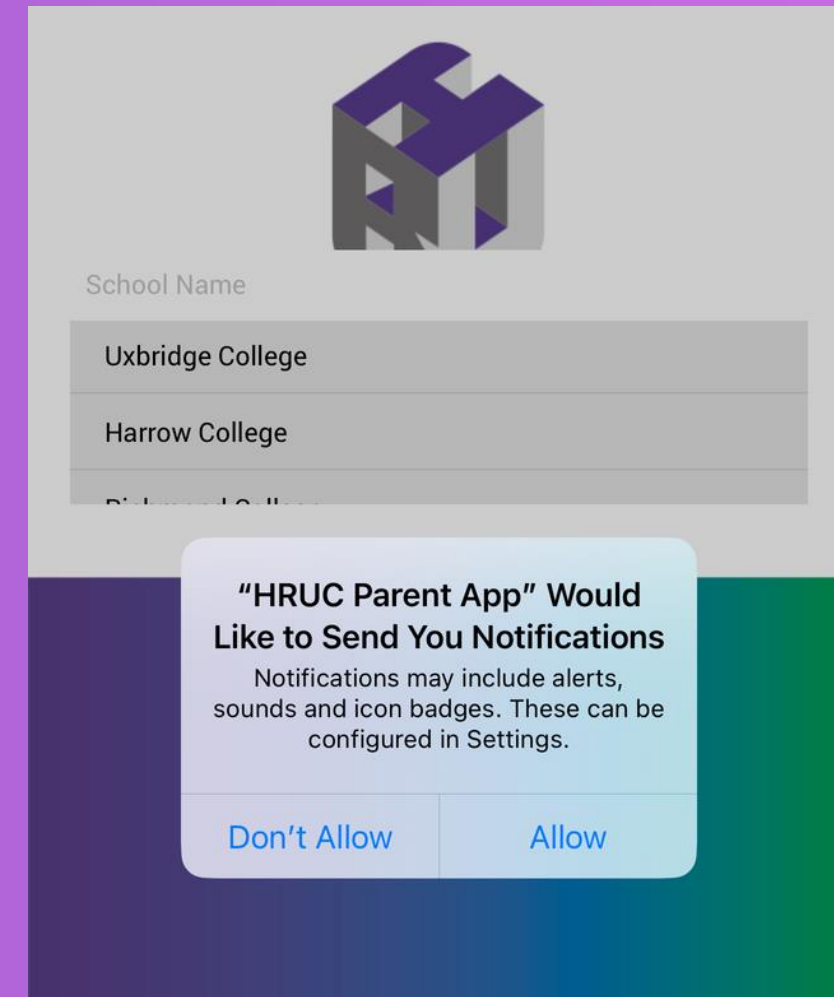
School Name

Uxbridge College

Harrow College

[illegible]

"HRUC Parent App" Would Like to Send You Notifications

Notifications may include alerts, sounds and icon badges. These can be configured in Settings.

Don't Allow

Allow